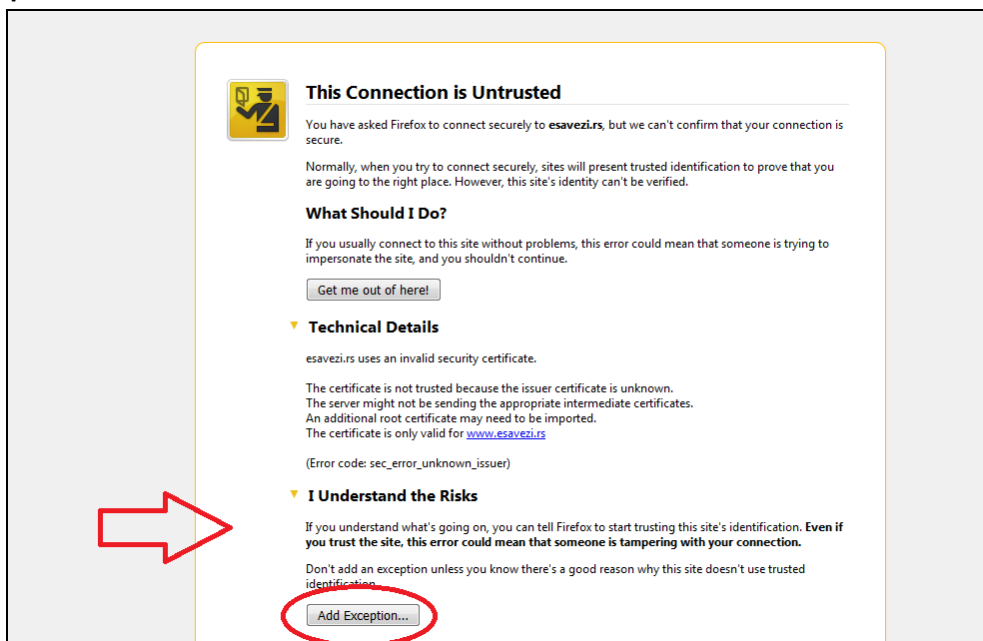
This Connection is Untrusted

You have asked Firefox to connect securely to **esavezi.rs**, but we can't confirm that your connection is secure.

Normally, when you try to connect securely, sites will present trusted identification to prove that you are going to the right place. However, this site's identity can't be verified.

What Should I Do?

If you usually connect to this site without problems, this error could mean that someone is trying to impersonate the site, and you shouldn't continue.

Get me out of here!

Technical Details

esavezi.rs uses an invalid security certificate.

The certificate is not trusted because the issuer certificate is unknown.
The server might not be sending the appropriate intermediate certificates.
An additional root certificate may need to be imported.
The certificate is only valid for www.esavezi.rs

(Error code: sec_error_unknown_issuer)

I Understand the Risks

If you understand what's going on, you can tell Firefox to start trusting this site's identification. **Even if you trust the site, this error could mean that someone is tampering with your connection.**

Don't add an exception unless you know there's a good reason why this site doesn't use trusted identification.

Add Exception...